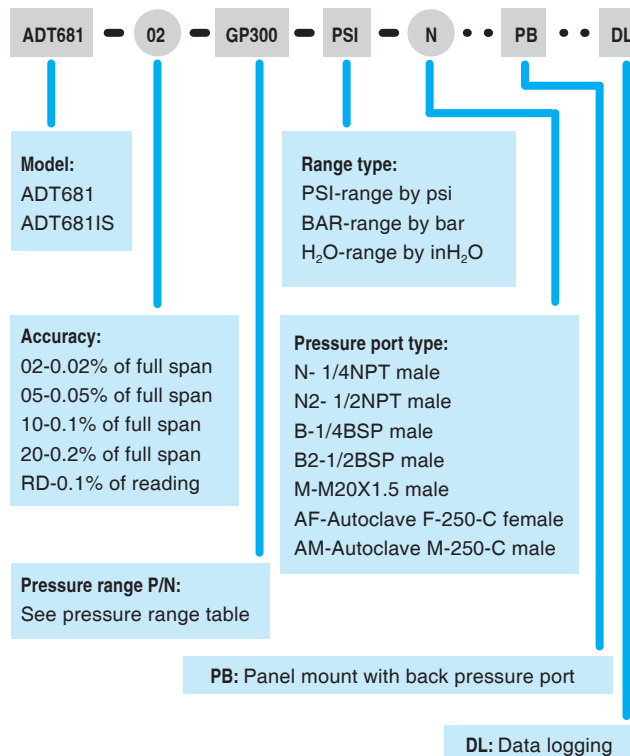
ADT681 – 02 – GP300 – PSI – N • • PB • • DL

Model:
ADT681
ADT681IS

Range type:
PSI-range by psi
BAR-range by bar
$H_2O$-range by $inH_2O$

Accuracy:
02-0.02% of full span
05-0.05% of full span
10-0.1% of full span
20-0.2% of full span
RD-0.1% of reading

Pressure port type:
N- 1/4NPT male
N2- 1/2NPT male
B-1/4BSP male
B2-1/2BSP male
M-M20X1.5 male
AF-Autoclave F-250-C female
AM-Autoclave M-250-C male

Pressure range P/N:
See pressure range table

PB: Panel mount with back pressure port

DL: Data logging